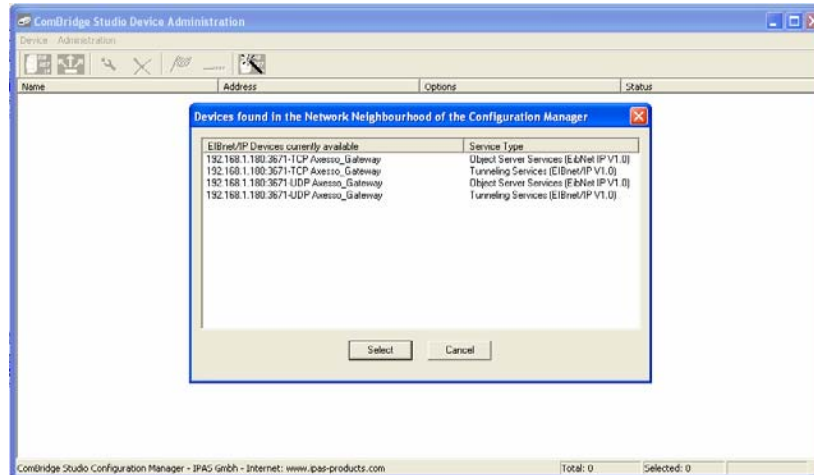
ComBridge Studio Device Administration

Device Administration

| Name | Address | Options | Status |
|---|---|---|---|

Devices found in the Network Neighbourhood of the Configuration Manager

| EIBnet/IP Devices currently available | Service Type |
|---|---|
| 192.168.1.180:3671-TCP Axesso_Gateway | Object Server Services (EibNet IP V1.0) |
| 192.168.1.180:3671-TCP Axesso_Gateway | Tunneling Services (EIBnet/IP V1.0) |
| 192.168.1.180:3671-UDP Axesso_Gateway | Object Server Services (EibNet IP V1.0) |
| 192.168.1.180:3671-UDP Axesso_Gateway | Tunneling Services (EIBnet/IP V1.0) |

Select Cancel

ComBridge Studio Configuration Manager - IPAS Gmbh - Internet: www.ipas-products.com Total: 0 Selected: 0